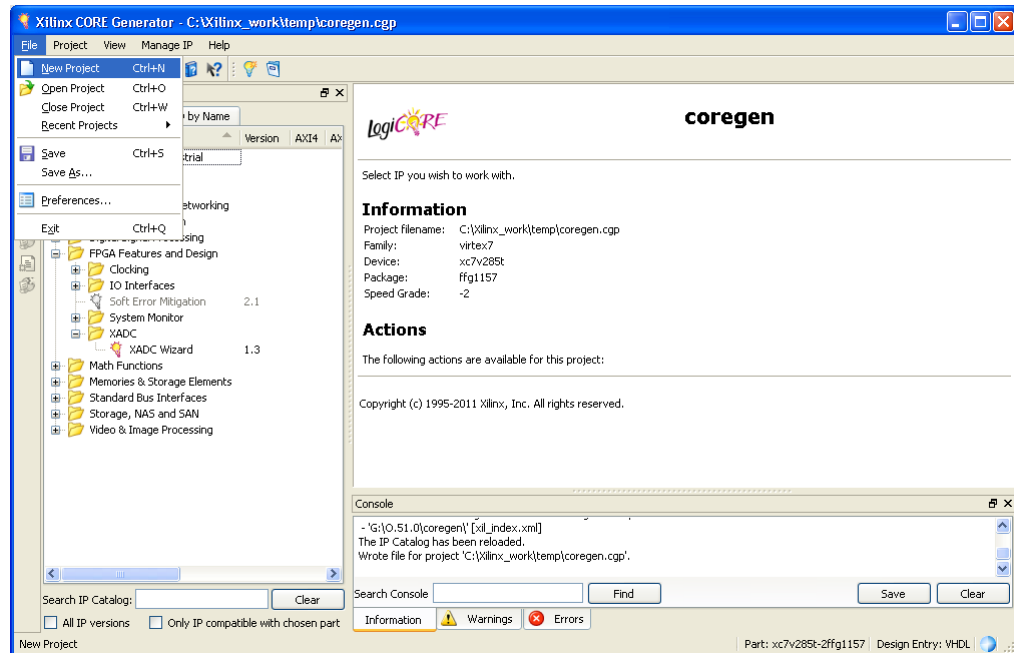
Xilinx CORE Generator - C:\Xilinx_work\temp\coregen.cgp

File Project View Manage IP Help

New Project Ctrl+N
Open Project Ctrl+O
Close Project Ctrl+W
Recent Projects
Save Ctrl+S
Save As...
Preferences...
Exit Ctrl+Q

by Name
Version AXI4 Ax
strial
etworking
FPGA Features and Design
Clocking
IO Interfaces
Soft Error Mitigation 2.1
System Monitor
XADC
XADC Wizard 1.3
Math Functions
Memories & Storage Elements
Standard Bus Interfaces
Storage, NAS and SAN
Video & Image Processing

Search IP Catalog: Clear
All IP versions Only IP compatible with chosen part

LogiCORE

coregen

Select IP you wish to work with.

Information

Project filename: C:\Xilinx_work\temp\coregen.cgp
Family: virtex7
Device: xc7v285t
Package: ffg1157
Speed Grade: -2

Actions

The following actions are available for this project:

Copyright (c) 1995-2011 Xilinx, Inc. All rights reserved.

Console

- 'G:\O.51.0\coregen\' [xil_index.xml]
The IP Catalog has been reloaded.
Wrote file for project 'C:\Xilinx_work\temp\coregen.cgp'.

Search Console Find Save Clear

Information Warnings Errors

New Project Part: xc7v285t-2ffg1157 Design Entry: VHDL